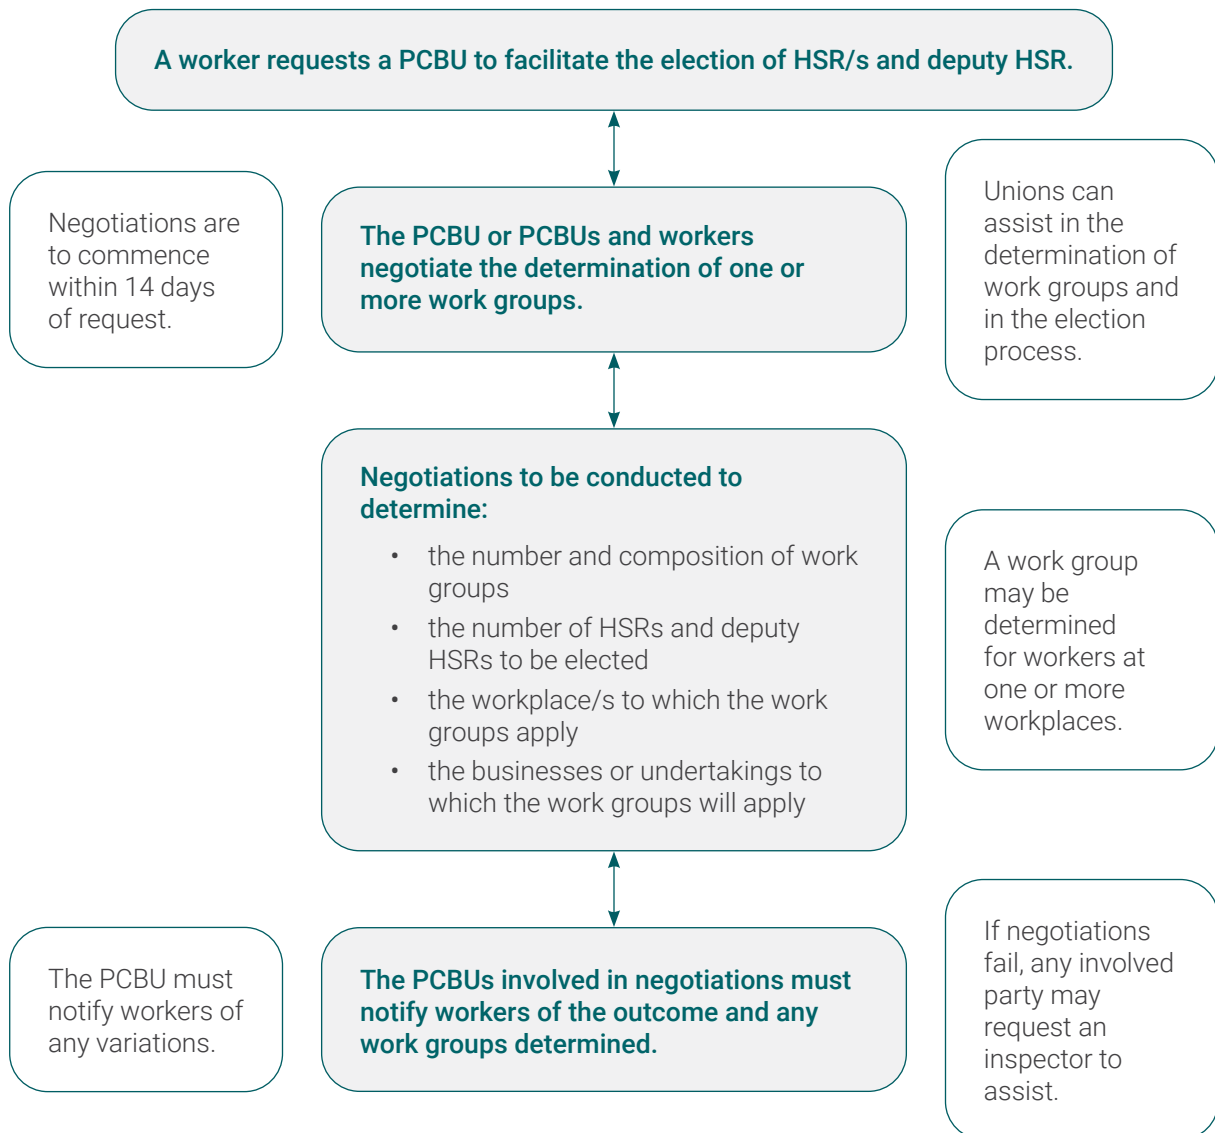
A worker requests a PCBU to facilitate the election of HSR/s and deputy HSR.

Negotiations are to commence within 14 days of request.

The PCBU or PCBUs and workers negotiate the determination of one or more work groups.

Unions can assist in the determination of work groups and in the election process.

Negotiations to be conducted to determine:

- the number and composition of work groups
- the number of HSRs and deputy HSRs to be elected
- the workplace/s to which the work groups apply
- the businesses or undertakings to which the work groups will apply

A work group may be determined for workers at one or more workplaces.

The PCBU must notify workers of any variations.

The PCBUs involved in negotiations must notify workers of the outcome and any work groups determined.

If negotiations fail, any involved party may request an inspector to assist.